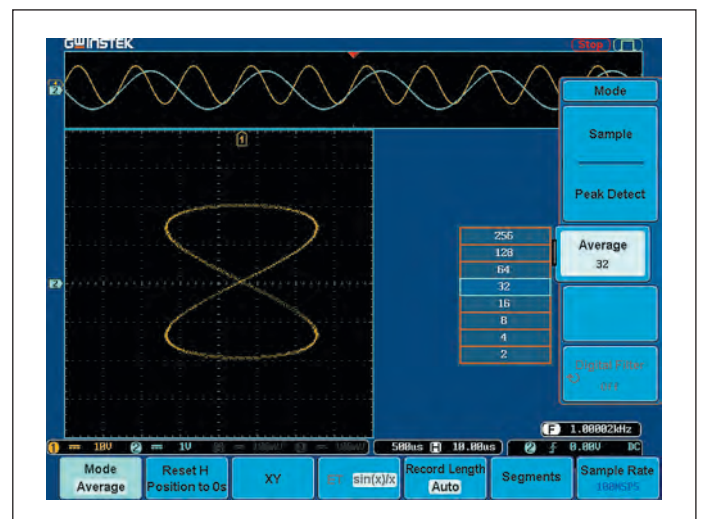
GWINSTEK
Stop
Mode
Sample
Peak Detect
Average
32
256
128
64
32
16
8
4
2
Digital Filter
Off
1
2
1 10V 2 1V
500us 10.00us
1.00002kHz
2 0.00V DC
Mode
Average
Reset H
Position to 0s
XY
sin(x)/x
Record Length
Auto
Segments
Sample Rate
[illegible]